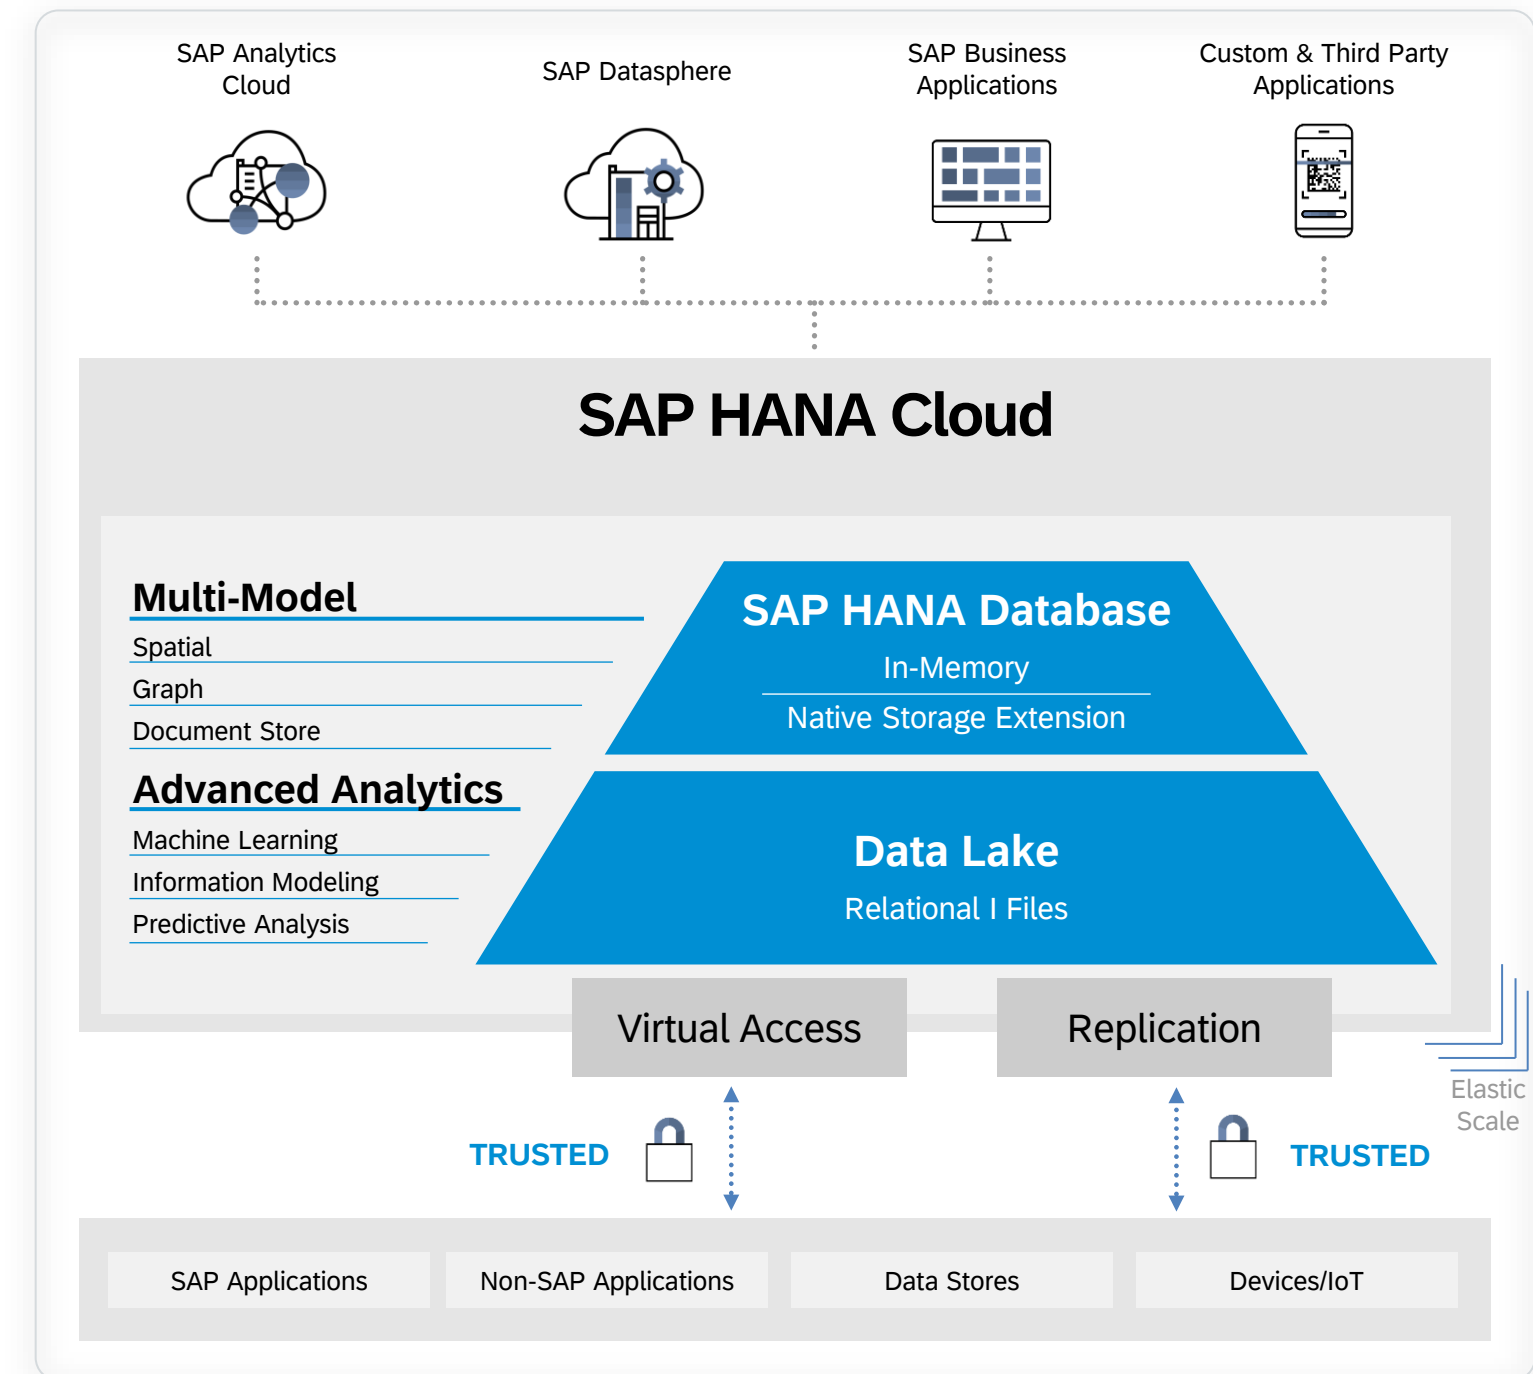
SAP Analytics Cloud

SAP Datasphere

SAP Business Applications

Custom & Third Party Applications

SAP HANA Cloud

Multi-Model

Spatial

Graph

Document Store

Advanced Analytics

Machine Learning

Information Modeling

Predictive Analysis

SAP HANA Database

In-Memory

Native Storage Extension

Data Lake

Relational I Files

Virtual Access

Replication

Elastic Scale

TRUSTED

TRUSTED

SAP Applications

Non-SAP Applications

Data Stores

Devices/IoT